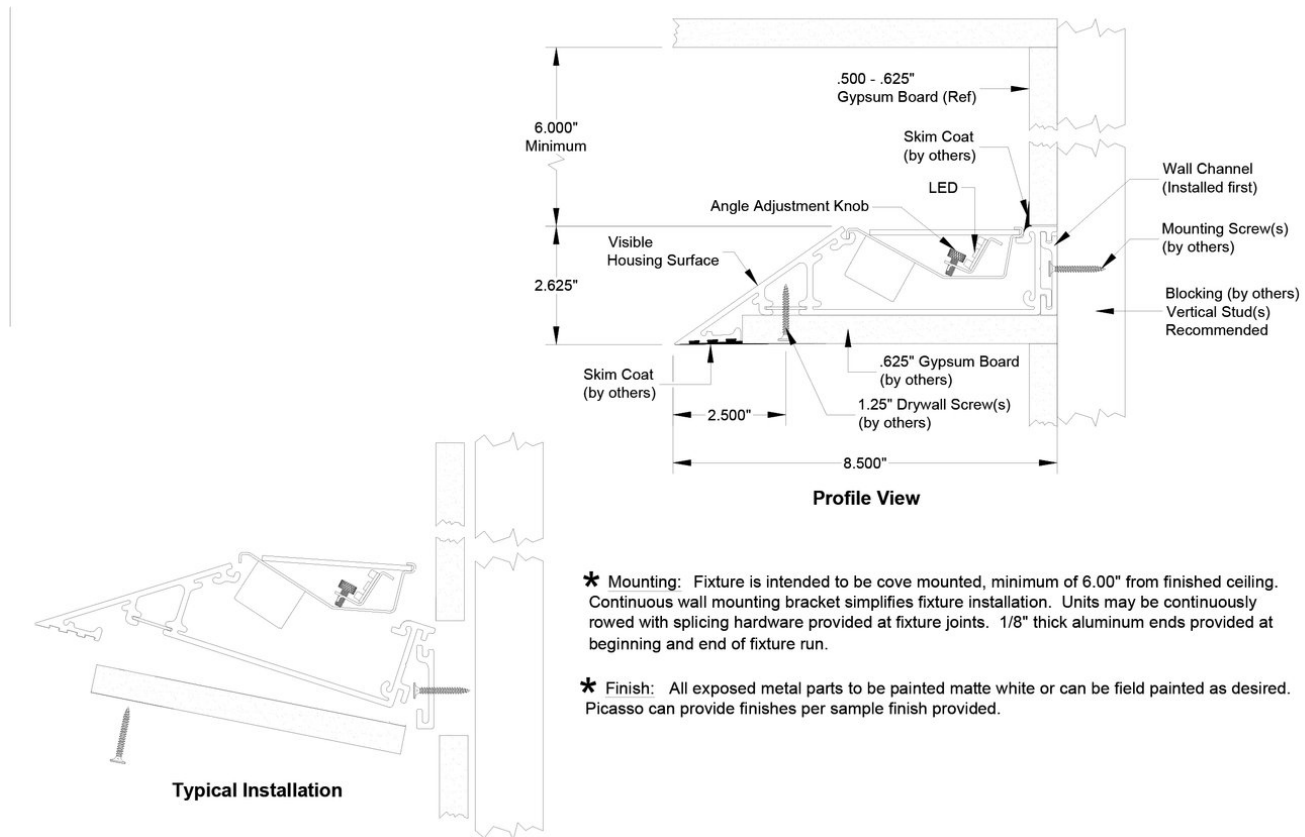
6.000"
Minimum

.500 - .625"
Gypsum Board (Ref)

Skim Coat
(by others)

Wall Channel
(Installed first)

LED

Angle Adjustment Knob

Mounting Screw(s)
(by others)

Visible
Housing Surface

2.625"

Blocking (by others)
Vertical Stud(s)
Recommended

Skim Coat
(by others)

.625" Gypsum Board
(by others)

1.25" Drywall Screw(s)
(by others)

2.500"

8.500"

Profile View

* Mounting: Fixture is intended to be cove mounted, minimum of 6.00" from finished ceiling. Continuous wall mounting bracket simplifies fixture installation. Units may be continuously rowed with splicing hardware provided at fixture joints. 1/8" thick aluminum ends provided at beginning and end of fixture run.

* Finish: All exposed metal parts to be painted matte white or can be field painted as desired. Picasso can provide finishes per sample finish provided.

Typical Installation